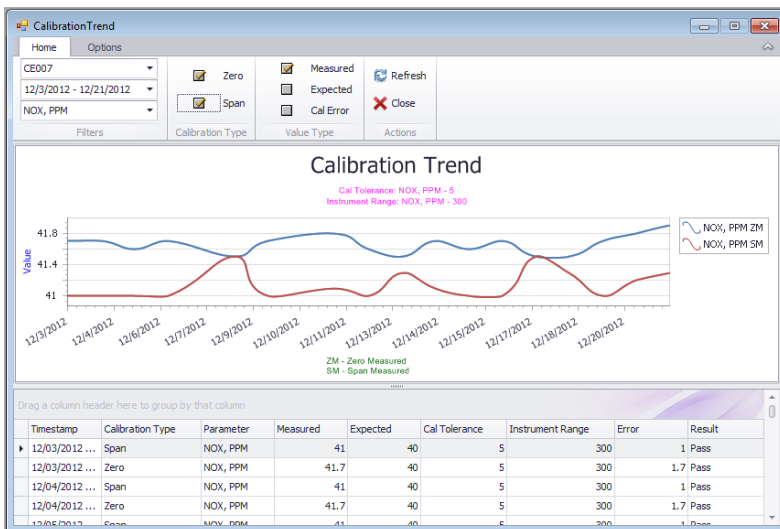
CalibrationTrend

Home
Options

CE007
12/3/2012 - 12/21/2012
NOX, PPM
Filters

Zero
Span
Calibration Type

Measured
Expected
Cal Error
Value Type

Refresh
Close
Actions

Calibration Trend

Cal Tolerance: NOX, PPM - 5
Instrument Range: NOX, PPM - 300

Value

41.8
41.4
41

12/3/2012
12/4/2012
12/6/2012
12/7/2012
12/9/2012
12/10/2012
12/11/2012
12/13/2012
12/14/2012
12/15/2012
12/17/2012
12/18/2012
12/20/2012

NOX, PPM ZM
NOX, PPM SM

ZM - Zero Measured
SM - Span Measured

Drag a column header here to group by that column

| | Timestamp | Calibration Type | Parameter | Measured | Expected | Cal Tolerance | Instrument Range | Error | Result |
|---|---|---|---|---|---|---|---|---|---|
| ▸ | 12/03/2012 ... | Span | NOX, PPM | 41 | 40 | 5 | 300 | 1 | Pass |
| | 12/03/2012 ... | Zero | NOX, PPM | 41.7 | 40 | 5 | 300 | 1.7 | Pass |
| | 12/04/2012 ... | Span | NOX, PPM | 41 | 40 | 5 | 300 | 1 | Pass |
| | 12/04/2012 ... | Zero | NOX, PPM | 41.7 | 40 | 5 | 300 | 1.7 | Pass |
| | 12/05/2012 ... | Span | NOX, PPM | 41 | 40 | 5 | 300 | 1 | Pass |